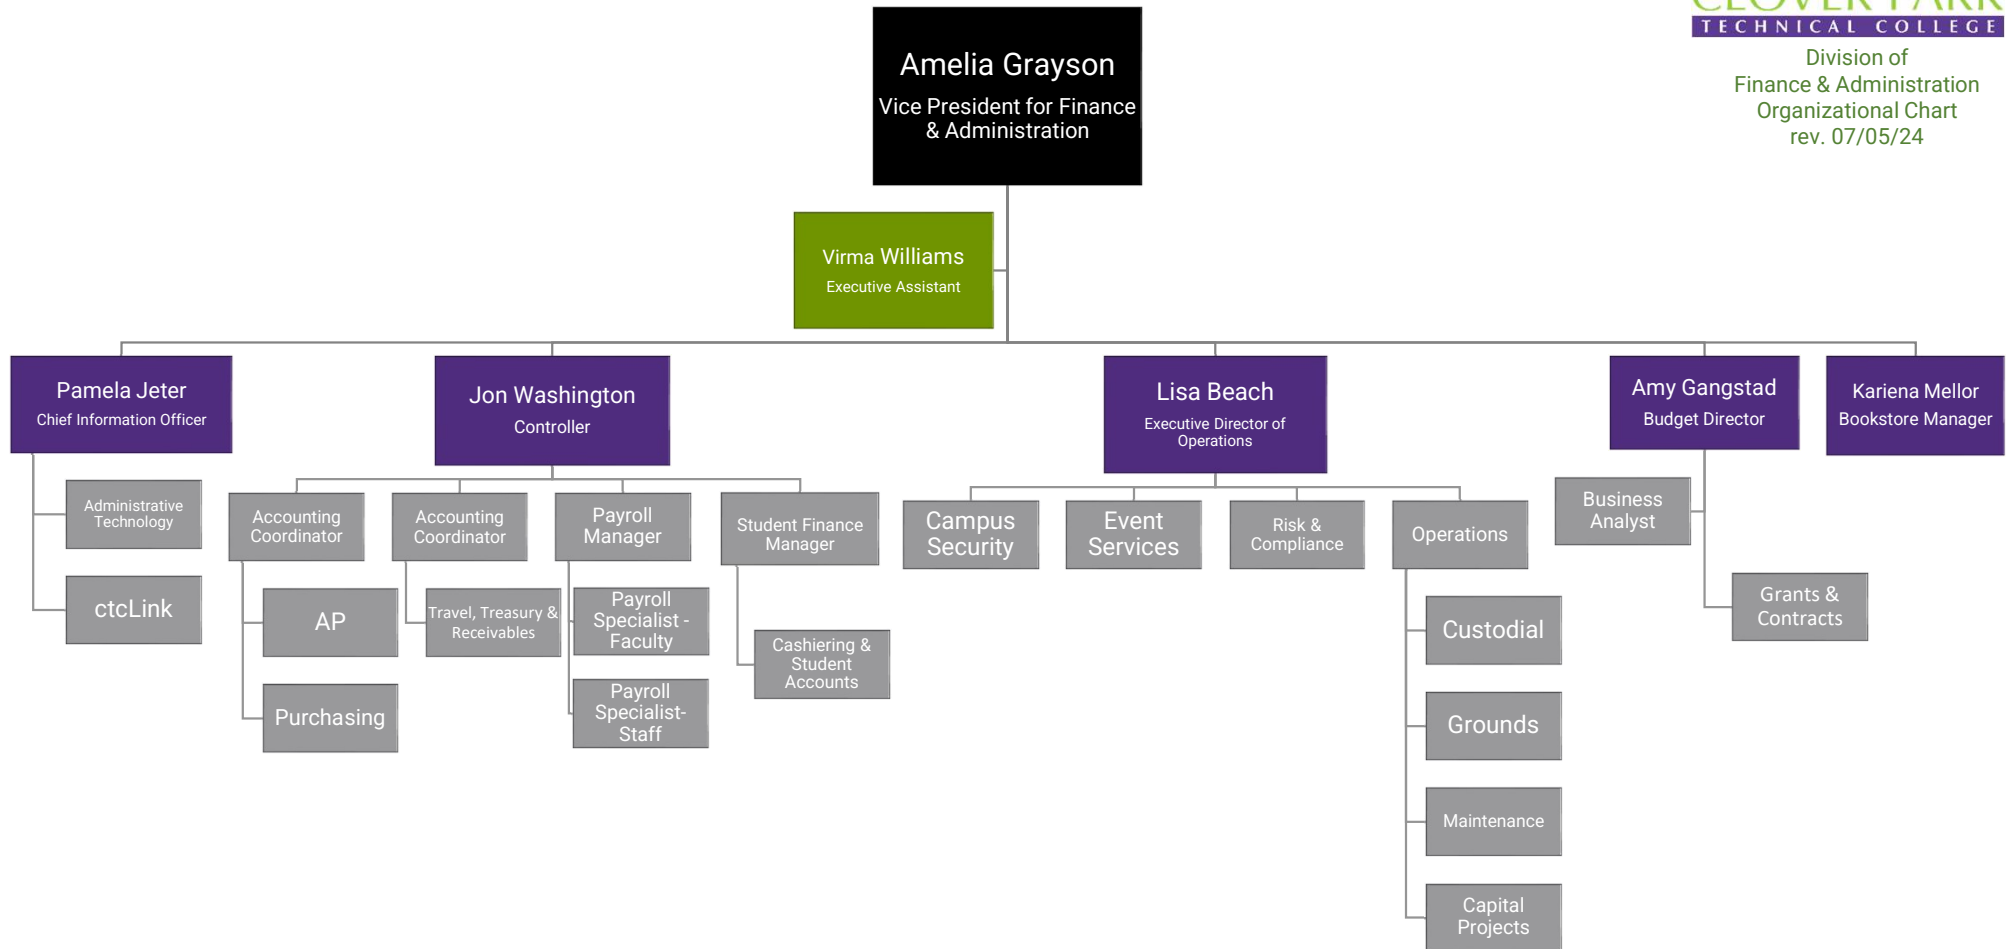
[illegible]
TECHNICAL COLLEGE
Division of
Finance & Administration
Organizational Chart
rev. 07/05/24

Amelia Grayson
Vice President for Finance & Administration

Virma Williams
Executive Assistant

Pamela Jeter
Chief Information Officer

Administrative Technology

ctcLink

Jon Washington
Controller

Accounting Coordinator

AP

Purchasing

Accounting Coordinator

Travel, Treasury & Receivables

Payroll Manager

Payroll Specialist - Faculty

Payroll Specialist- Staff

Student Finance Manager

Cashiering & Student Accounts

Lisa Beach
Executive Director of Operations

Campus Security

Event Services

Risk & Compliance

Operations

Custodial

Grounds

Maintenance

Capital Projects

Amy Gangstad
Budget Director

Business Analyst

Grants & Contracts

Kariena Mellor
Bookstore Manager